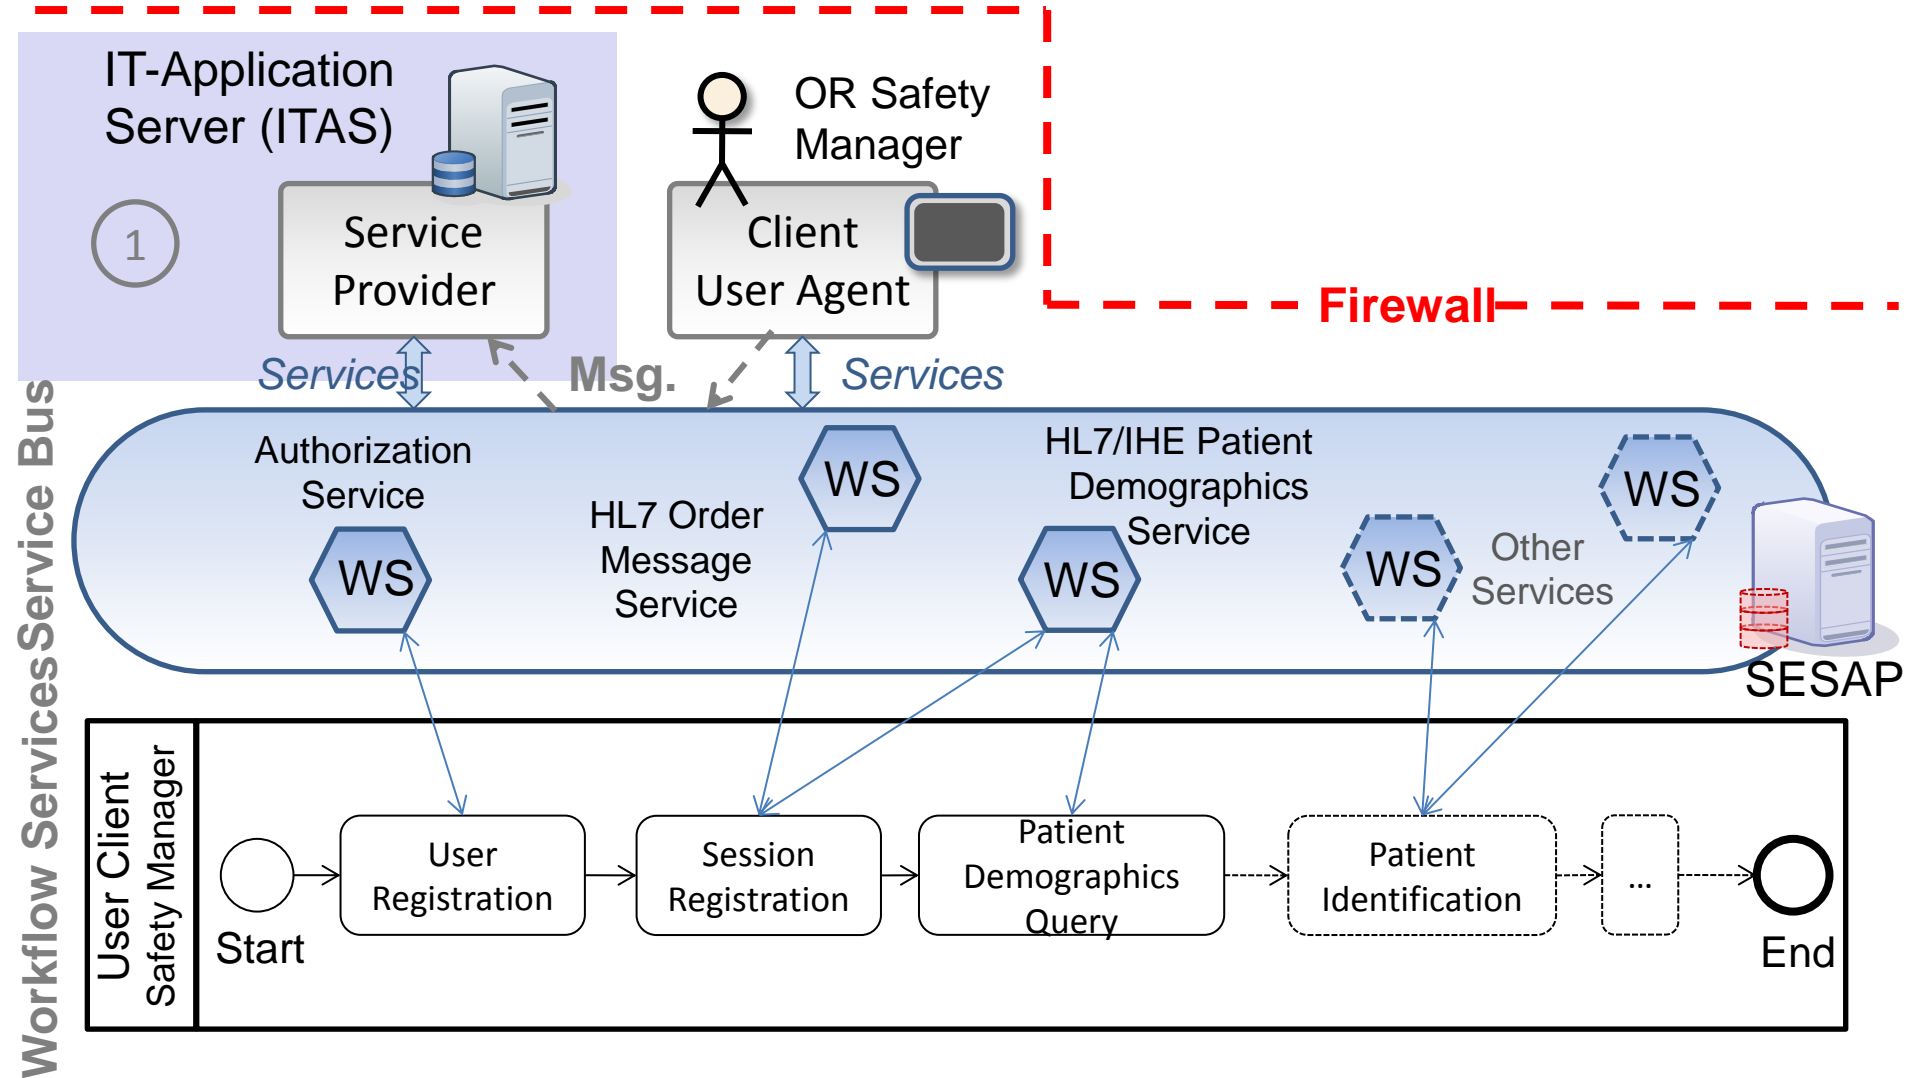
IT-Application Server (ITAS)

1

Service Provider

OR Safety Manager

Client User Agent

Firewall

Services

Msg.

Services

Service Bus

Authorization Service

WS

HL7 Order Message Service

WS

HL7/IHE Patient Demographics Service

WS

WS

Other Services

WS

SESAP

Workflow Services

User Client Safety Manager

Start

User Registration

Session Registration

Patient Demographics Query

Patient Identification

...

End